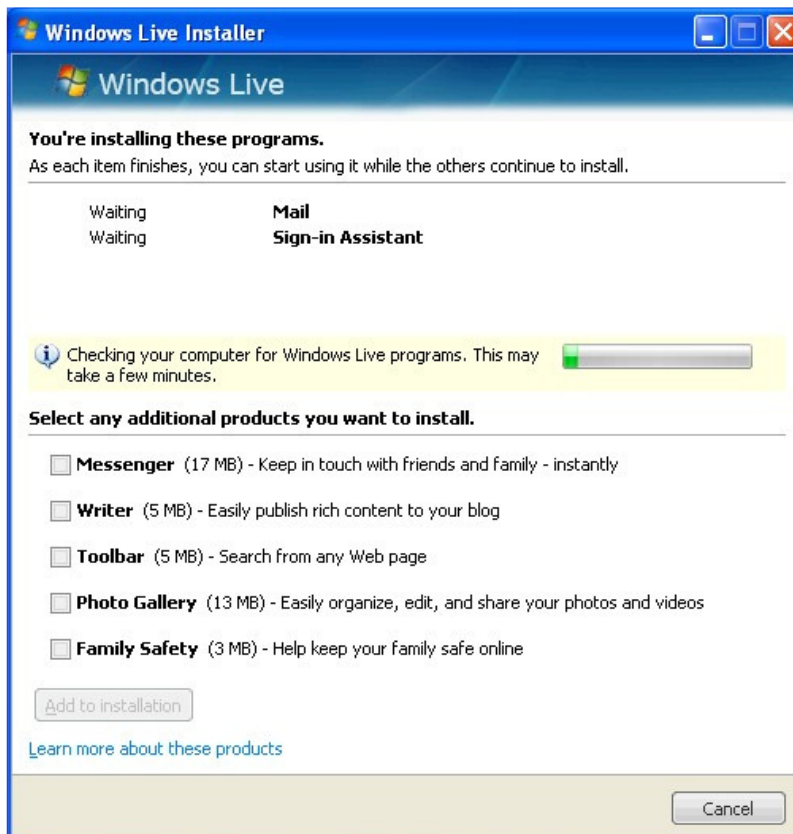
Windows Live Installer

Windows Live

You're installing these programs.
As each item finishes, you can start using it while the others continue to install.

Waiting Mail
Waiting Sign-in Assistant

Checking your computer for Windows Live programs. This may take a few minutes.

Select any additional products you want to install.

Messenger (17 MB) - Keep in touch with friends and family - instantly

Writer (5 MB) - Easily publish rich content to your blog

Toolbar (5 MB) - Search from any Web page

Photo Gallery (13 MB) - Easily organize, edit, and share your photos and videos

Family Safety (3 MB) - Help keep your family safe online

Add to installation

Learn more about these products

Cancel